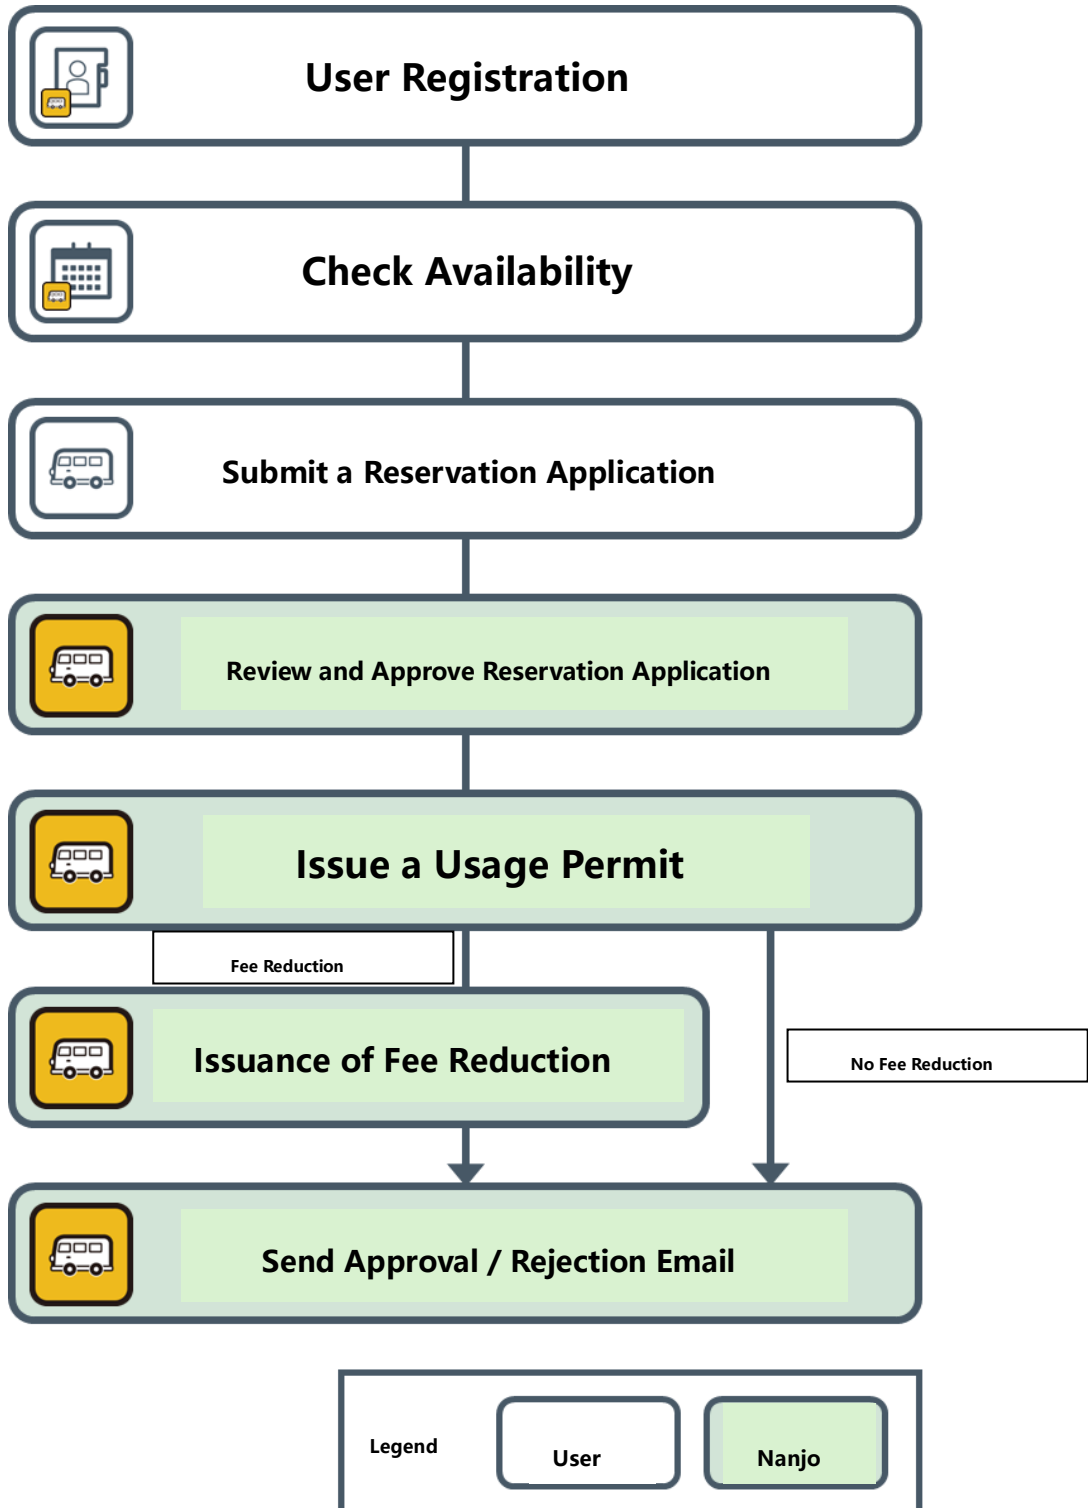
User Registration

Check Availability

Submit a Reservation Application

Review and Approve Reservation Application

Issue a Usage Permit

Fee Reduction

Issuance of Fee Reduction

No Fee Reduction

Send Approval / Rejection Email

Legend

User

Nanjo